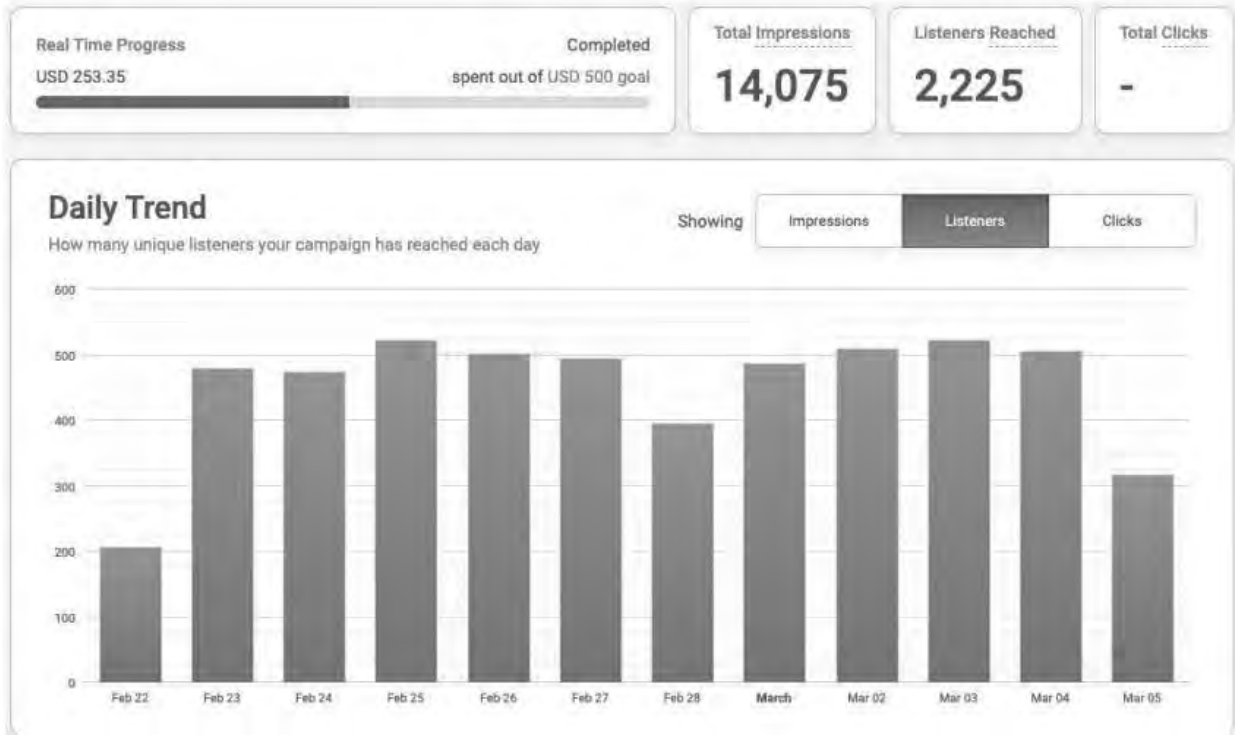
Real Time Progress
Completed
USD 253.35
spent out of USD 500 goal

Total Impressions
14,075

Listeners Reached
2,225

Total Clicks
-

Daily Trend
How many unique listeners your campaign has reached each day

Showing
Impressions
Listeners
Clicks

600
500
400
300
200
100
0

Feb 22
Feb 23
Feb 24
Feb 25
Feb 26
Feb 27
Feb 28
March
Mar 02
Mar 03
Mar 04
Mar 05